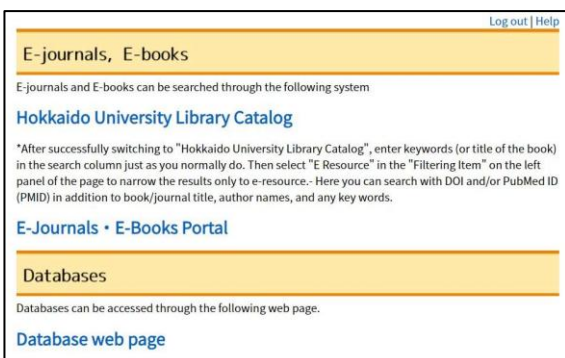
Log out | Help

E-journals, E-books

E-journals and E-books can be searched through the following system

Hokkaido University Library Catalog

*After successfully switching to "Hokkaido University Library Catalog", enter keywords (or title of the book) in the search column just as you normally do. Then select "E Resource" in the "Filtering Item" on the left panel of the page to narrow the results only to e-resource.- Here you can search with DOI and/or PubMed ID (PMID) in addition to book/journal title, author names, and any key words.

E-Journals・E-Books Portal

Databases

Databases can be accessed through the following web page.

Database web page